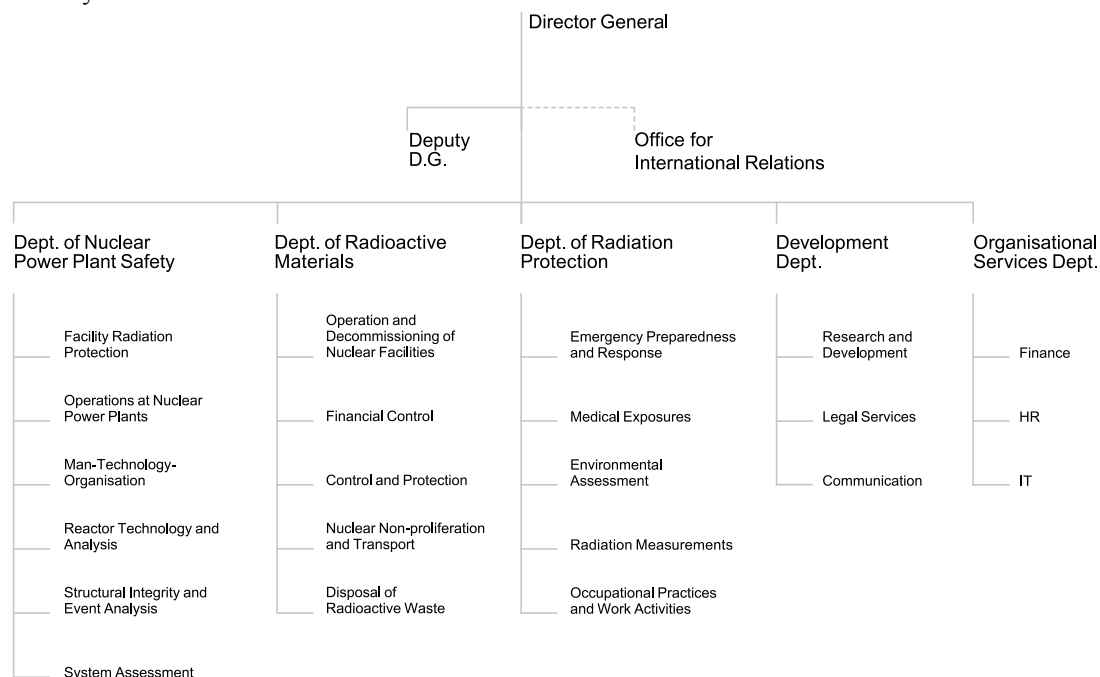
Director General

Deputy D.G.

Office for International Relations

Dept. of Nuclear Power Plant Safety

Facility Radiation Protection

Operations at Nuclear Power Plants

Man-Technology-Organisation

Reactor Technology and Analysis

Structural Integrity and Event Analysis

System Assessment

Dept. of Radioactive Materials

Operation and Decommissioning of Nuclear Facilities

Financial Control

Control and Protection

Nuclear Non-proliferation and Transport

Disposal of Radioactive Waste

Dept. of Radiation Protection

Emergency Preparedness and Response

Medical Exposures

Environmental Assessment

Radiation Measurements

Occupational Practices and Work Activities

Development Dept.

Research and Development

Legal Services

Communication

Organisational Services Dept.

Finance

HR

IT